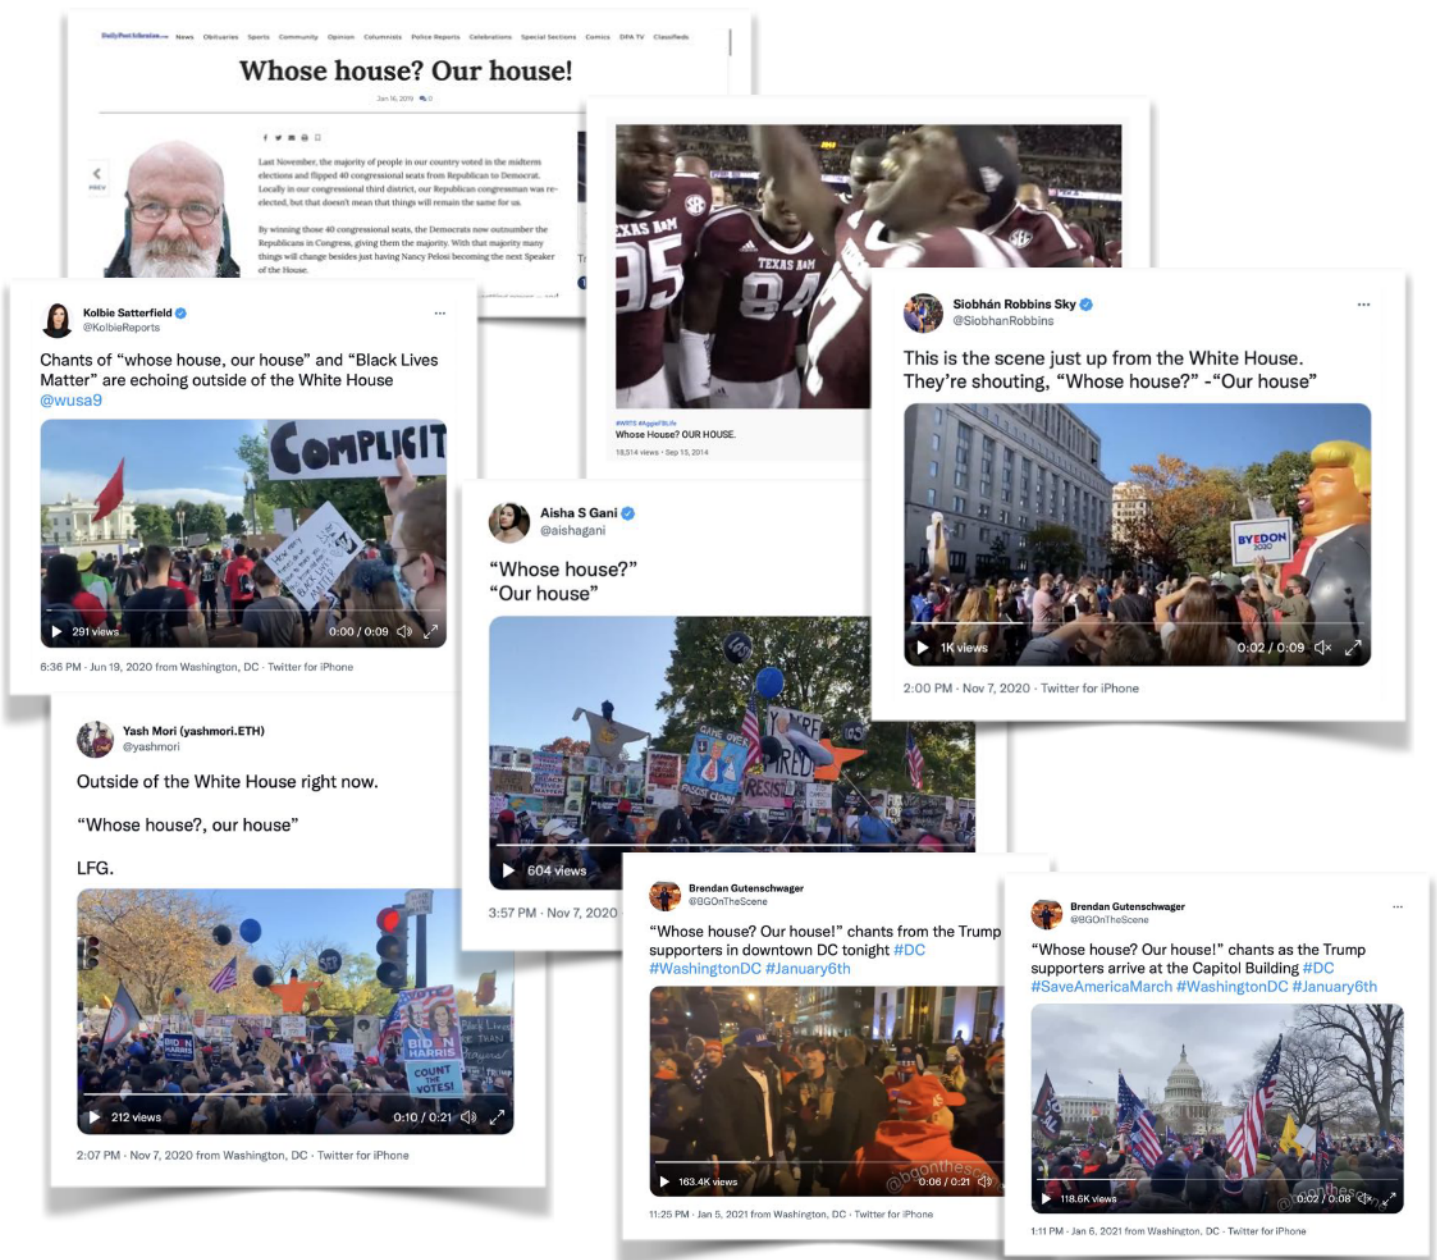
News Obituaries Sports Community Opinion Columnists Police Reports Celebrations Special Sections Comics DPA TV Classifieds

Whose house? Our house!

Jan 16, 2019

Last November, the majority of people in our country voted in the midterm elections and flipped 40 congressional seats from Republican to Democrat. Locally in our congressional third district, our Republican congressman was re-elected, but that doesn't mean that things will remain the same for us.

By winning those 40 congressional seats, the Democrats now outnumber the Republicans in Congress, giving them the majority. With that majority many things will change besides just having Nancy Pelosi becoming the next Speaker of the House.

TEXAS A&M

Whose House? OUR HOUSE.

18,514 views · Sep 15, 2014

Kolbie Satterfield
@KolbieReports

Chants of "whose house, our house" and "Black Lives Matter" are echoing outside of the White House @wusa9

COMPLICIT

291 views 0:00 / 0:09

6:36 PM · Jun 19, 2020 from Washington, DC · Twitter for iPhone

Siobhán Robbins Sky
@SiobhanRobbins

This is the scene just up from the White House. They're shouting, "Whose house?" -"Our house"

BYEDON 2020

1K views 0:02 / 0:09

2:00 PM · Nov 7, 2020 · Twitter for iPhone

Aisha S Gani
@aishagani

"Whose house?"
"Our house"

GAME OVER
YOU'RE FIRED
RESIST

604 views

3:57 PM · Nov 7, 2020

Yash Mori (yashmori.ETH)
@yashmori

Outside of the White House right now.

"Whose house?, our house"

LFG.

BIDEN HARRIS
COUNT THE VOTES!

212 views 0:10 / 0:21

2:07 PM · Nov 7, 2020 from Washington, DC · Twitter for iPhone

Brendan Gutenschwager
@BGOnTheScene

"Whose house? Our house!" chants from the Trump supporters in downtown DC tonight #DC #WashingtonDC #January6th

163.4K views @bgonthescene 0:06 / 0:21

11:25 PM · Jan 5, 2021 from Washington, DC · Twitter for iPhone

Brendan Gutenschwager
@BGOnTheScene

"Whose house? Our house!" chants as the Trump supporters arrive at the Capitol Building #DC #SaveAmericaMarch #WashingtonDC #January6th

118.6K views @bgonthescene 0:02 / 0:08

1:11 PM · Jan 6, 2021 from Washington, DC · Twitter for iPhone